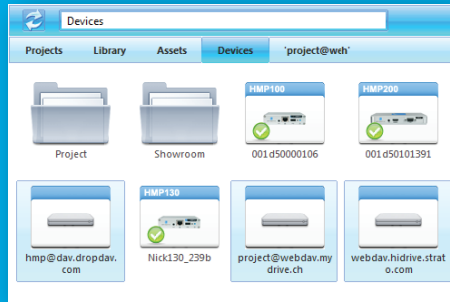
Devices

Projects Library Assets Devices 'project@web'

Project

Showroom

HMP100
001d50000106

HMP200
001d50101391

hmp@dav.dropdav.com

HMP130
Nick130_239b

project@webdav.mydrive.ch

webdav.hidrive.strato.com